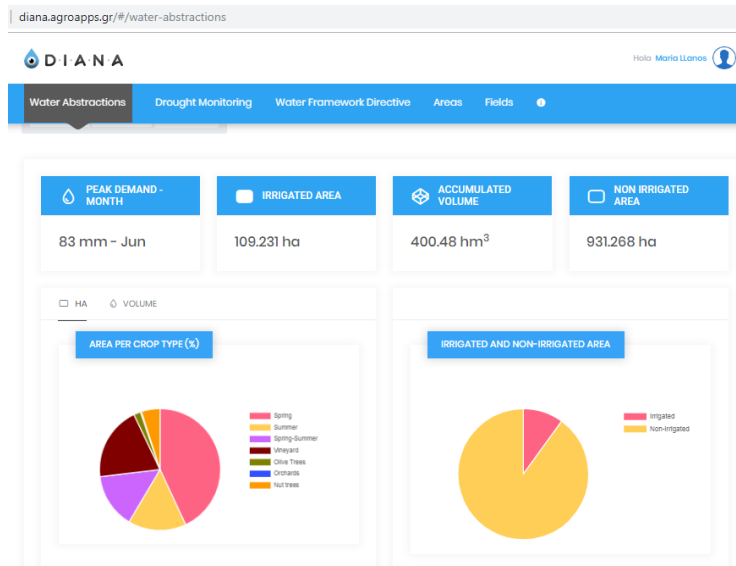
diana.agroapps.gr/#/water-abstractions

DIANA

Hola Maria LLanos

Water Abstractions Drought Monitoring Water Framework Directive Areas Fields

PEAK DEMAND - MONTH
83 mm - Jun

IRRIGATED AREA
109.231 ha

ACCUMULATED VOLUME
400.48 hm$^3$

NON IRRIGATED AREA
931.268 ha

HA VOLUME

AREA PER CROP TYPE (%)

Spring
Summer
Spring-Summer
Vineyard
Olive Trees
Orchards
Nut trees

IRRIGATED AND NON-IRRIGATED AREA

Irrigated
Non-Irrigated